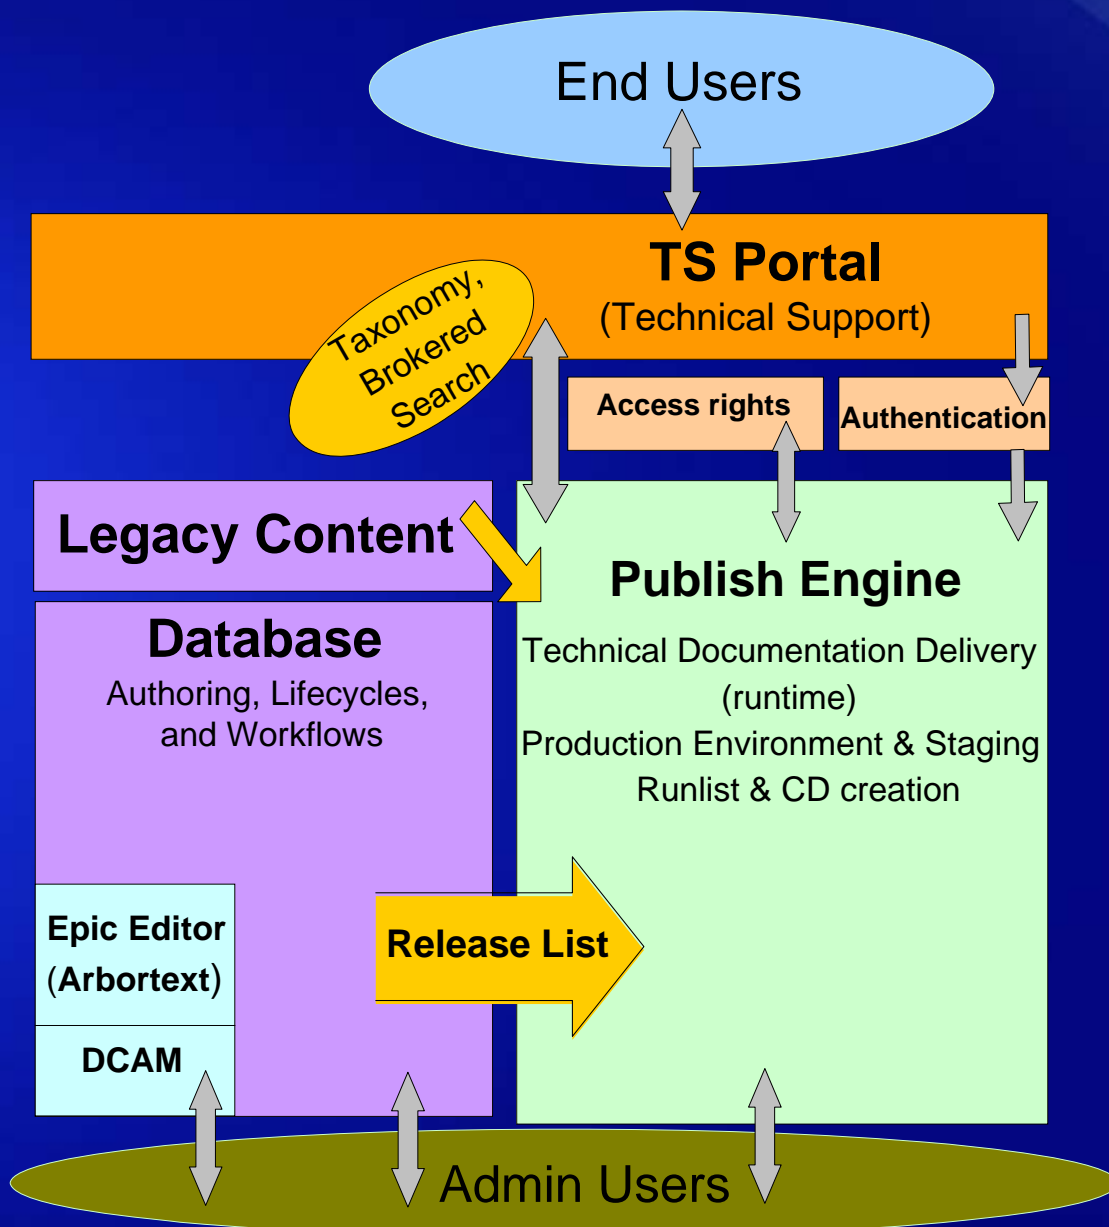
End Users

TS Portal
(Technical Support)

Taxonomy, Brokered Search

Access rights

Authentication

Legacy Content

Database
Authoring, Lifecycles, and Workflows

Publish Engine
Technical Documentation Delivery (runtime)
Production Environment & Staging
Runlist & CD creation

Epic Editor (Arbortext)

DCAM

Release List

Admin Users